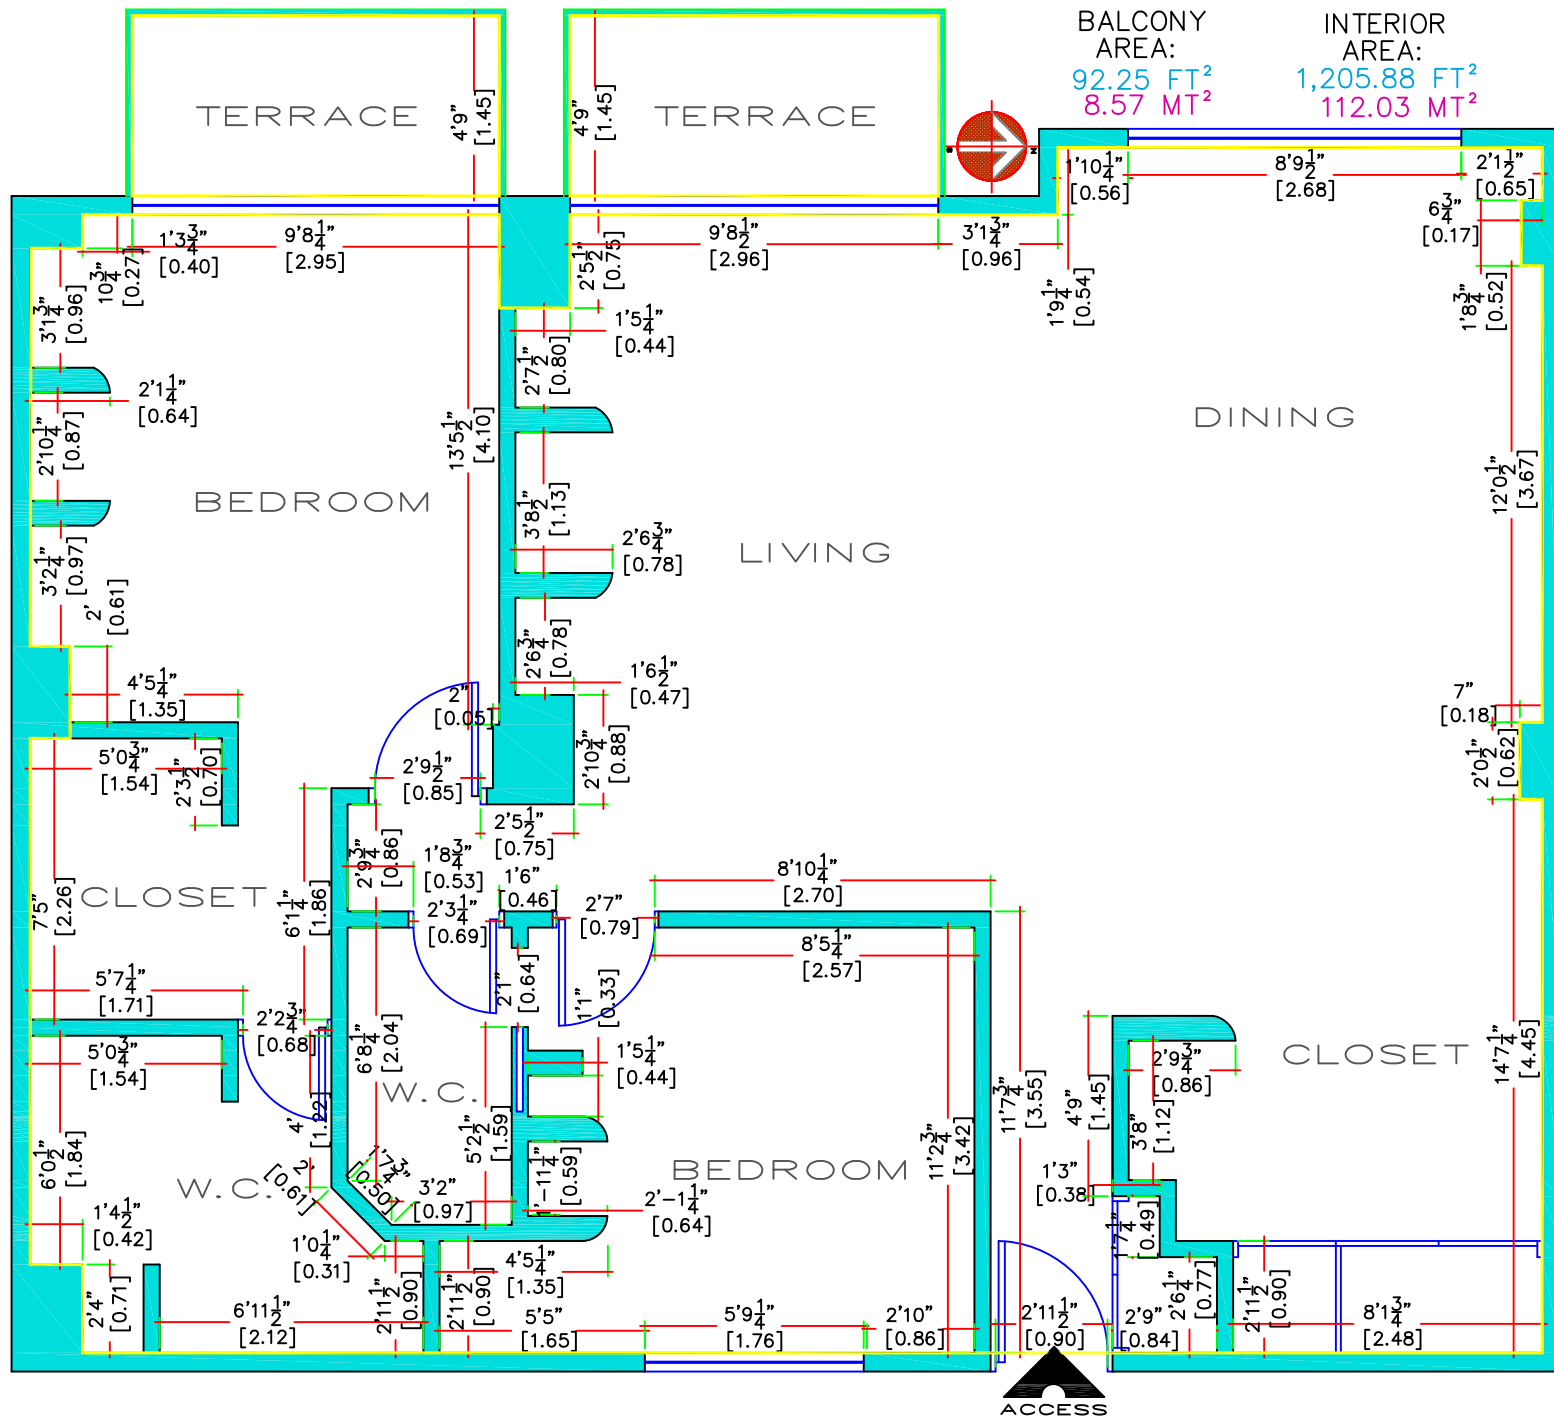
BALCONY AREA:
92.25 FT²
8.57 MT²

INTERIOR AREA:
1,205.88 FT²
112.03 MT²

TERRACE
4'9" [1.45]
TERRACE
4'9" [1.45]

1'10$\frac{1}{4}$" [0.56]
8'9$\frac{1}{2}$" [2.68]
2'1$\frac{1}{2}$" [0.65]
6$\frac{3}{4}$" [0.17]
1'3$\frac{3}{4}$" [0.40]
9'8$\frac{1}{4}$" [2.95]
10$\frac{3}{4}$" [0.27]
2'5$\frac{1}{2}$" [0.75]
9'8$\frac{1}{2}$" [2.96]
3'1$\frac{3}{4}$" [0.96]
1'9$\frac{1}{4}$" [0.54]
1'8$\frac{3}{4}$" [0.52]
3'1$\frac{3}{4}$" [0.96]
1'5$\frac{1}{4}$" [0.44]
2'7$\frac{1}{2}$" [0.80]
2'1$\frac{1}{4}$" [0.64]
DINING
2'10$\frac{1}{4}$" [0.87]
13'5$\frac{1}{2}$" [4.10]
BEDROOM
3'8$\frac{1}{2}$" [1.13]
12'0$\frac{1}{2}$" [3.67]
2'6$\frac{3}{4}$" [0.78]
LIVING
3'2$\frac{1}{4}$" [0.97]
2' [0.61]
2'6$\frac{3}{4}$" [0.78]
1'6$\frac{1}{2}$" [0.47]
4'5$\frac{1}{4}$" [1.35]
2" [0.05]
7" [0.18]
5'0$\frac{3}{4}$" [1.54]
2'3$\frac{1}{2}$" [0.70]
2'10$\frac{3}{4}$" [0.88]
2'9$\frac{1}{2}$" [0.85]
2'0$\frac{1}{2}$" [0.62]
2'5$\frac{1}{2}$" [0.75]
2'9$\frac{3}{4}$" [0.86]
1'8$\frac{3}{4}$" [0.53]
7'5" [2.26]
CLOSET
6'1$\frac{1}{4}$" [1.86]
1'6" [0.46]
8'10$\frac{1}{4}$" [2.70]
2'3$\frac{1}{4}$" [0.69]
2'7" [0.79]
8'5$\frac{1}{4}$" [2.57]
5'7$\frac{1}{4}$" [1.71]
2'1" [0.64]
1'1" [0.33]
2'2$\frac{3}{4}$" [0.68]
1'5$\frac{1}{4}$" [0.44]
CLOSET
5'0$\frac{3}{4}$" [1.54]
6'8$\frac{1}{4}$" [2.04]
2'9$\frac{3}{4}$" [0.86]
14'7$\frac{1}{4}$" [4.45]
W.C.
4'9" [1.45]
3'8" [1.12]
11'7$\frac{3}{4}$" [3.55]
4' [1.22]
5'2$\frac{1}{2}$" [1.59]
11'2$\frac{3}{4}$" [3.42]
6'0$\frac{1}{2}$" [1.84]
1'11$\frac{1}{4}$" [0.59]
BEDROOM
W.C.
2' [0.61]
1' [0.30]
3'2" [0.97]
2'-1$\frac{1}{4}$" [0.64]
1'3" [0.38]
1'7$\frac{1}{4}$" [0.49]
1'4$\frac{1}{2}$" [0.42]
1'0$\frac{1}{4}$" [0.31]
4'5$\frac{1}{4}$" [1.35]
2'6$\frac{1}{4}$" [0.77]
2'4" [0.71]
6'11$\frac{1}{2}$" [2.12]
2'11$\frac{1}{2}$" [0.90]
2'11$\frac{1}{2}$" [0.90]
5'5" [1.65]
5'9$\frac{1}{4}$" [1.76]
2'10" [0.86]
2'11$\frac{1}{2}$" [0.90]
2'9" [0.84]
2'11$\frac{1}{2}$" [0.90]
8'1$\frac{3}{4}$" [2.48]
ACCESS